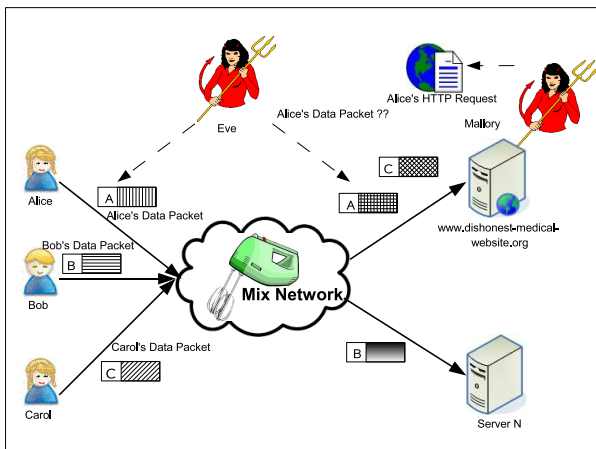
Alice's HTTP Request

Eve

Alice's Data Packet ??

Mallory

Alice

A

Alice's Data Packet

C

A

www.dishonest-medical-website.org

Bob's Data Packet

B

Bob

Mix Network

Carol's Data Packet

C

B

Carol

Server N